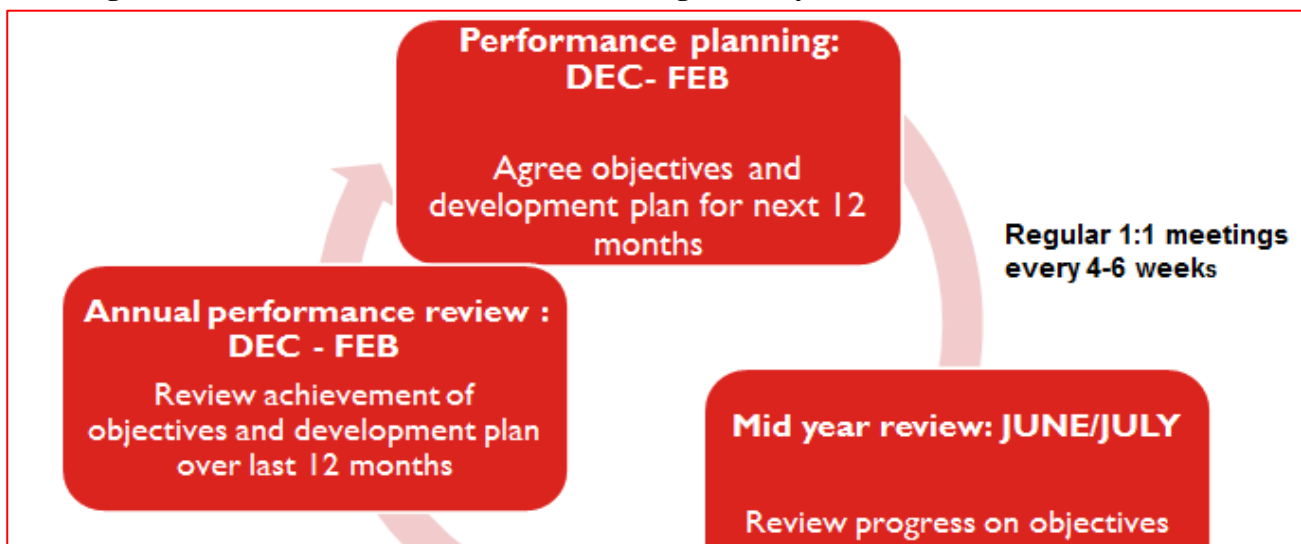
Performance planning: DEC- FEB

Agree objectives and development plan for next 12 months

Regular 1:1 meetings every 4-6 weeks

Annual performance review : DEC - FEB

Review achievement of objectives and development plan over last 12 months

Mid year review: JUNE/JULY

Review progress on objectives